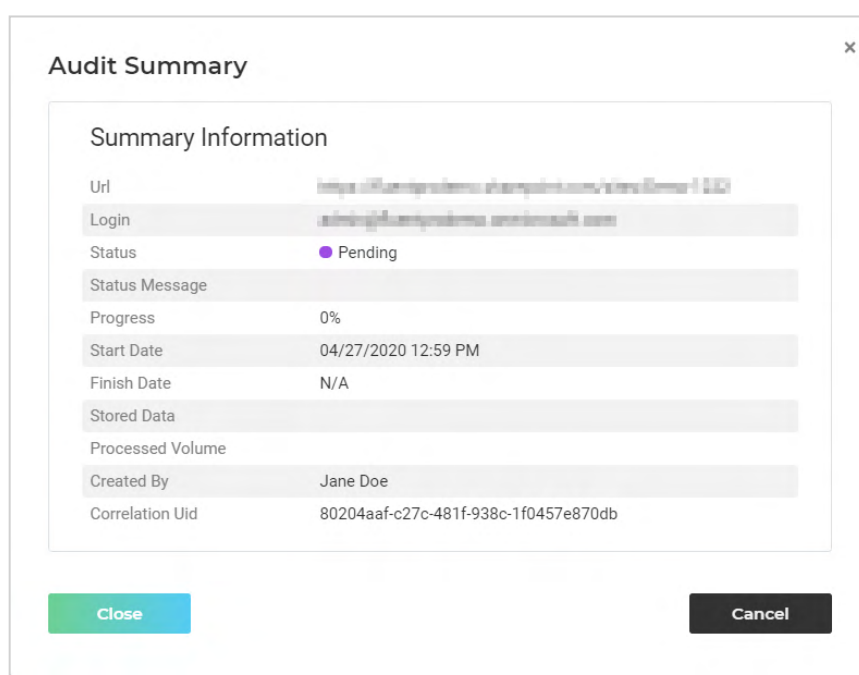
Audit Summary

×

Summary Information

| | |
|---|---|
| Url | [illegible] |
| Login | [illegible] |
| Status | Pending |
| Status Message | |
| Progress | 0% |
| Start Date | 04/27/2020 12:59 PM |
| Finish Date | N/A |
| Stored Data | |
| Processed Volume | |
| Created By | Jane Doe |
| Correlation Uid | 80204aaf-c27c-481f-938c-1f0457e870db |

Close

Cancel